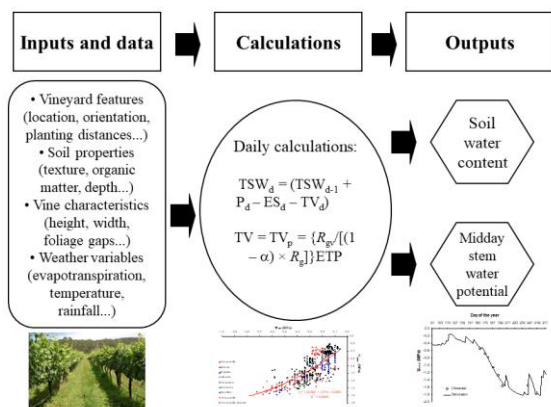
Inputs and data

Calculations

Outputs

• Vineyard features (location, orientation, planting distances...)
• Soil properties (texture, organic matter, depth...)
• Vine characteristics (height, width, foliage gaps...)
• Weather variables (evapotranspiration, temperature, rainfall...)

Daily calculations:

$TSW_d = (TSW_{d-1} + P_d - ES_d - TV_d)$

$TV = TV_p = \{R_{gv}/[(1 - \alpha) \times R_g]\}ETP$

Soil water content

Midday stem water potential

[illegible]

Day of the year

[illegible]